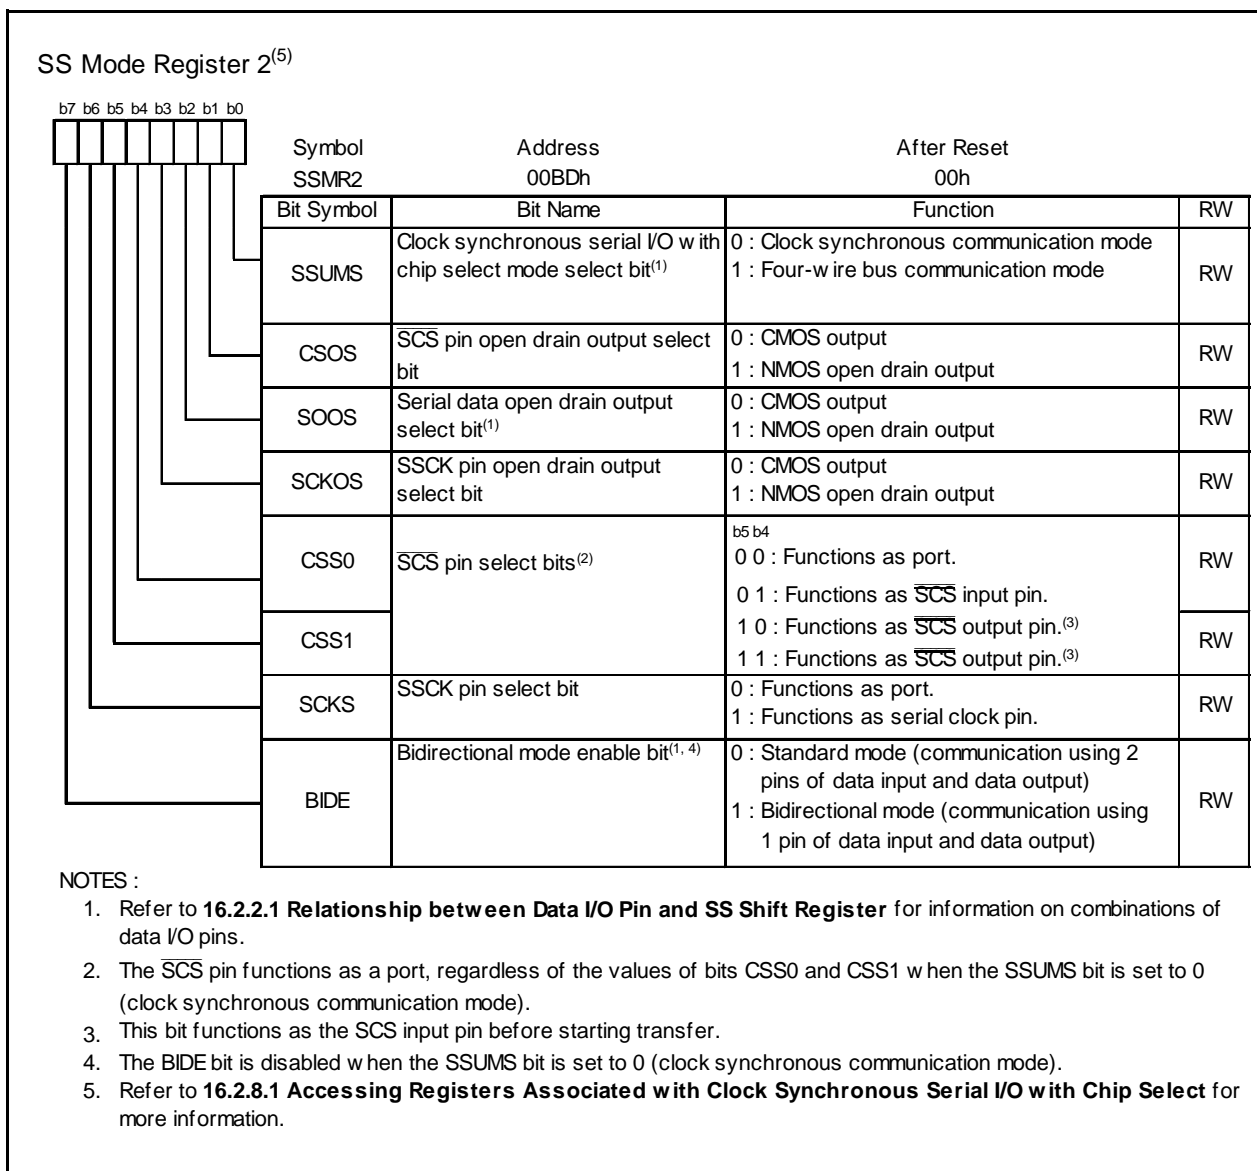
SS Mode Register 2$^{(5)}$

b7 b6 b5 b4 b3 b2 b1 b0

| Symbol | Address | After Reset |
|---|---|---|
| SSMR2 | 00BDh | 00h |

| Bit Symbol | Bit Name | Function | RW |
|---|---|---|---|
| SSUMS | Clock synchronous serial I/O with chip select mode select bit$^{(1)}$ | 0 : Clock synchronous communication mode 1 : Four-wire bus communication mode | RW |
| CSOS | $\overline{SCS}$ pin open drain output select bit | 0 : CMOS output 1 : NMOS open drain output | RW |
| SOOS | Serial data open drain output select bit$^{(1)}$ | 0 : CMOS output 1 : NMOS open drain output | RW |
| SCKOS | SSCK pin open drain output select bit | 0 : CMOS output 1 : NMOS open drain output | RW |
| CSS0 | $\overline{SCS}$ pin select bits$^{(2)}$ | b5 b4 0 0 : Functions as port. 0 1 : Functions as $\overline{SCS}$ input pin. | RW |
| CSS1 | | 1 0 : Functions as $\overline{SCS}$ output pin.$^{(3)}$ 1 1 : Functions as $\overline{SCS}$ output pin.$^{(3)}$ | RW |
| SCKS | SSCK pin select bit | 0 : Functions as port. 1 : Functions as serial clock pin. | RW |
| BIDE | Bidirectional mode enable bit$^{(1, 4)}$ | 0 : Standard mode (communication using 2 pins of data input and data output) 1 : Bidirectional mode (communication using 1 pin of data input and data output) | RW |

NOTES :
1. Refer to **16.2.2.1 Relationship between Data I/O Pin and SS Shift Register** for information on combinations of data I/O pins.
2. The $\overline{SCS}$ pin functions as a port, regardless of the values of bits CSS0 and CSS1 when the SSUMS bit is set to 0 (clock synchronous communication mode).
3. This bit functions as the SCS input pin before starting transfer.
4. The BIDE bit is disabled when the SSUMS bit is set to 0 (clock synchronous communication mode).
5. Refer to **16.2.8.1 Accessing Registers Associated with Clock Synchronous Serial I/O with Chip Select** for more information.